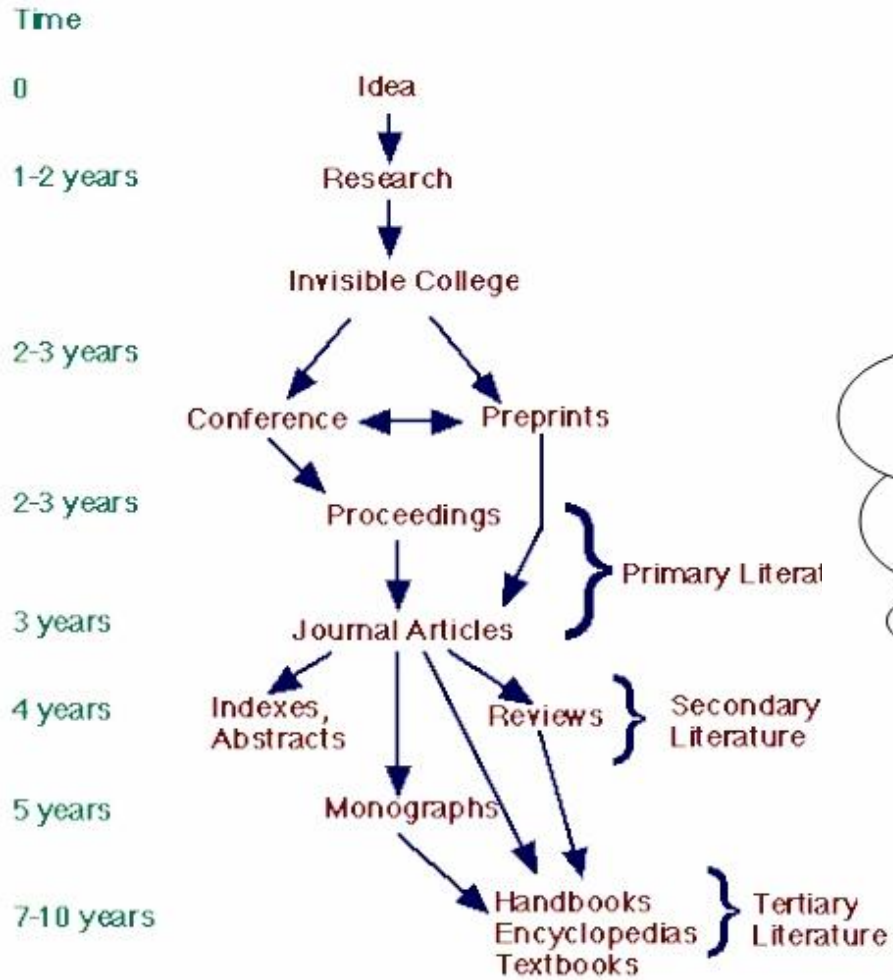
Time

0 Idea

1-2 years Research

Invisible College

2-3 years

Conference Preprints

2-3 years Proceedings

Primary Literat

3 years Journal Articles

4 years Indexes, Abstracts Reviews Secondary Literature

5 years Monographs

7-10 years Handbooks Encyclopedias Textbooks Tertiary Literature